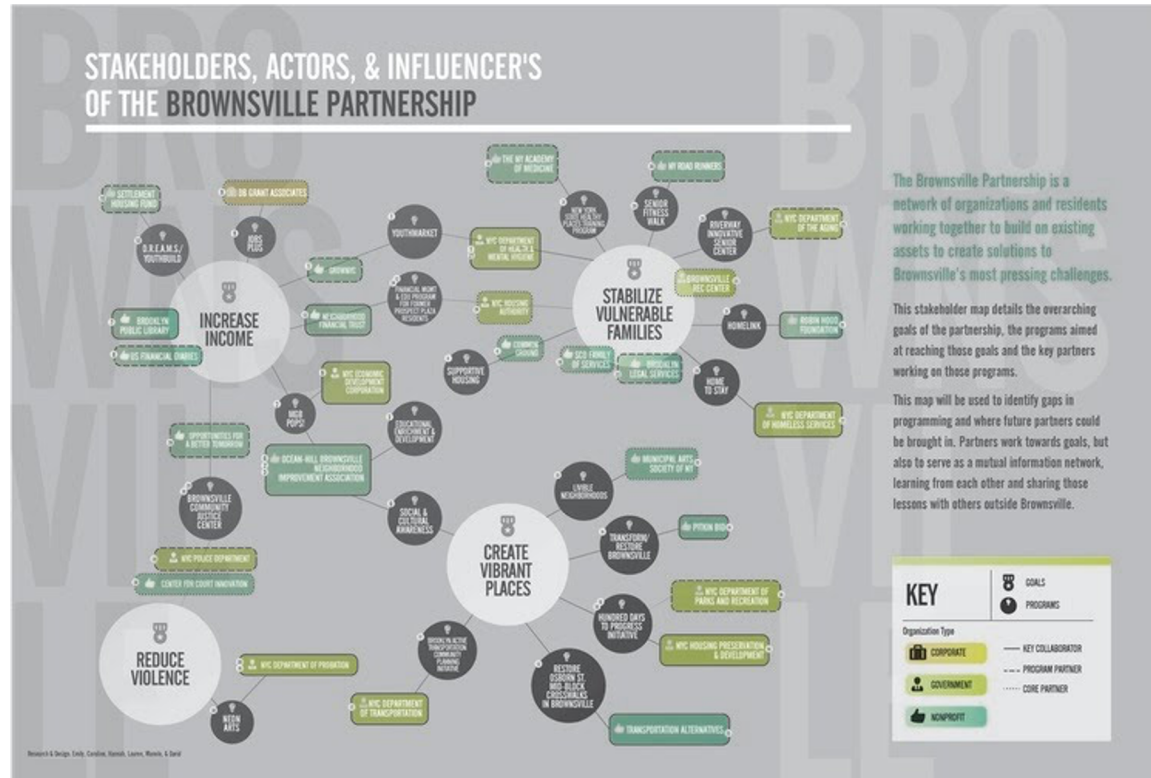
STAKEHOLDERS, ACTORS, & INFLUENCER'S OF THE BROWNSVILLE PARTNERSHIP

The Brownsville Partnership is a network of organizations and residents working together to build on existing assets to create solutions to Brownsville's most pressing challenges.

This stakeholder map details the overarching goals of the partnership, the programs aimed at reaching those goals and the key partners working on those programs.

This map will be used to identify gaps in programming and where future partners could be brought in. Partners work towards goals, but also to serve as a mutual information network, learning from each other and sharing those lessons with others outside Brownsville.

INCREASE INCOME

STABILIZE VULNERABLE FAMILIES

CREATE VIBRANT PLACES

REDUCE VIOLENCE

SETTLEMENT HOUSING FUND

DB GRANT ASSOCIATES

D.R.E.A.M.S./ YOUTHBUILD

JOBS PLUS

YOUTHMARKET

GROWNYC

NEIGHBORHOOD FINANCIAL TRUST

FINANCIAL MGMT & EDU PROGRAM FOR FORMER PROSPECT PLAZA RESIDENTS

BROOKLYN PUBLIC LIBRARY

US FINANCIAL DIARIES

NYC ECONOMIC DEVELOPMENT CORPORATION

MGB POPS!

THE NY ACADEMY OF MEDICINE

NEW YORK STATE HEALTHY PLACES TRAINING PROGRAM

NYC DEPARTMENT OF HEALTH & MENTAL HYGIENE

MY ROAD RUNNERS

SENIOR FITNESS WALK

RIVERWAY INNOVATIVE SENIOR CENTER

NYC DEPARTMENT OF THE AGING

BROWNSVILLE REC CENTER

NYC HOUSING AUTHORITY

COMMON GROUND

SUPPORTIVE HOUSING

SCO FAMILY OF SERVICES

BROOKLYN LEGAL SERVICES

HOMELINK

ROBIN HOOD FOUNDATION

HOME TO STAY

NYC DEPARTMENT OF HOMELESS SERVICES

EDUCATIONAL ENRICHMENT & DEVELOPMENT

OPPORTUNITIES FOR A BETTER TOMORROW

OCEAN-HILL BROWNSVILLE NEIGHBORHOOD IMPROVEMENT ASSOCIATION

BROWNSVILLE COMMUNITY JUSTICE CENTER

NYC POLICE DEPARTMENT

CENTER FOR COURT INNOVATION

SOCIAL & CULTURAL AWARENESS

LIVABLE NEIGHBORHOODS

MUNICIPAL ARTS SOCIETY OF NY

TRANSFORM/ RESTORE BROWNSVILLE

PITKIN BID

NYC DEPARTMENT OF PARKS AND RECREATION

HUNDRED DAYS TO PROGRESS INITIATIVE

NYC HOUSING PRESERVATION & DEVELOPMENT

BROOKLYN ACTIVE TRANSPORTATION COMMUNITY PLANNING INITIATIVE

RESTORE OSBORN ST. MID-BLOCK CROSSWALKS IN BROWNSVILLE

NYC DEPARTMENT OF TRANSPORTATION

TRANSPORTATION ALTERNATIVES

NYC DEPARTMENT OF PROBATION

NEON ARTS

KEY
GOALS
PROGRAMS
Organization Type
CORPORATE
GOVERNMENT
NONPROFIT
KEY COLLABORATOR
PROGRAM PARTNER
CORE PARTNER

Research & Design: Emily, Caroline, Hannah, Lauren, Manolo, & David